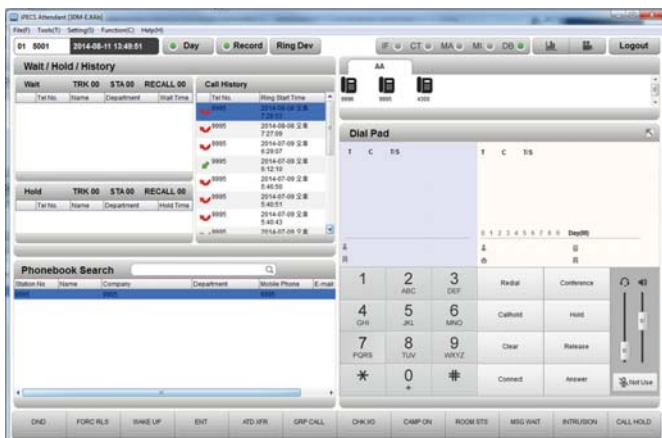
iPECS Attendant [IDM-E.X86]

File(F) Tools(T) Setting(S) Function(C) Help(H)

01 5001 2014-08-11 13:49:51 Day Record Ring Dev

IF CT MA MI DB Logout

Wait / Hold / History

Wait TRK 00 STA 00 RECALL 00

| Tel No. | Name | Department | Wait Time |
|---|---|---|---|

Call History

| Tel No. | Ring Start Time |
|---|---|
| 9995 | 2014-08-08 오후 7:28:01 |
| 9995 | 2014-08-06 오후 7:27:09 |
| 9995 | 2014-07-09 오후 6:29:07 |
| 9995 | 2014-07-09 오후 6:12:10 |
| 9995 | 2014-07-09 오후 5:46:50 |
| 9995 | 2014-07-09 오후 5:40:51 |
| 9995 | 2014-07-09 오후 5:40:43 |
| 9995 | 2014-07-09 오후 |

Hold TRK 00 STA 00 RECALL 00

| Tel No. | Name | Department | Hold Time |
|---|---|---|---|

AA

9996 9995 4300

Dial Pad

T C T/S

T C T/S

0 1 2 3 4 5 6 7 8 9 Day(00)

Phonebook Search

| Station No | Name | Company | Department | Mobile Phone | E-mail |
|---|---|---|---|---|---|
| 9995 | | 9995 | | 9995 | |

1 2 ABC 3 DEF Redial Conference

4 GHI 5 JKL 6 MNO Callhold Hold

7 PQRS 8 TUV 9 WXYZ Clear Release

* 0 + # Connect Answer Not Use

DND FORC RLS WAKE UP ENT ATD XFR GRP CALL CHK I/O CAMP ON ROOM STS MSG WAIT INTRUSION CALL HOLD